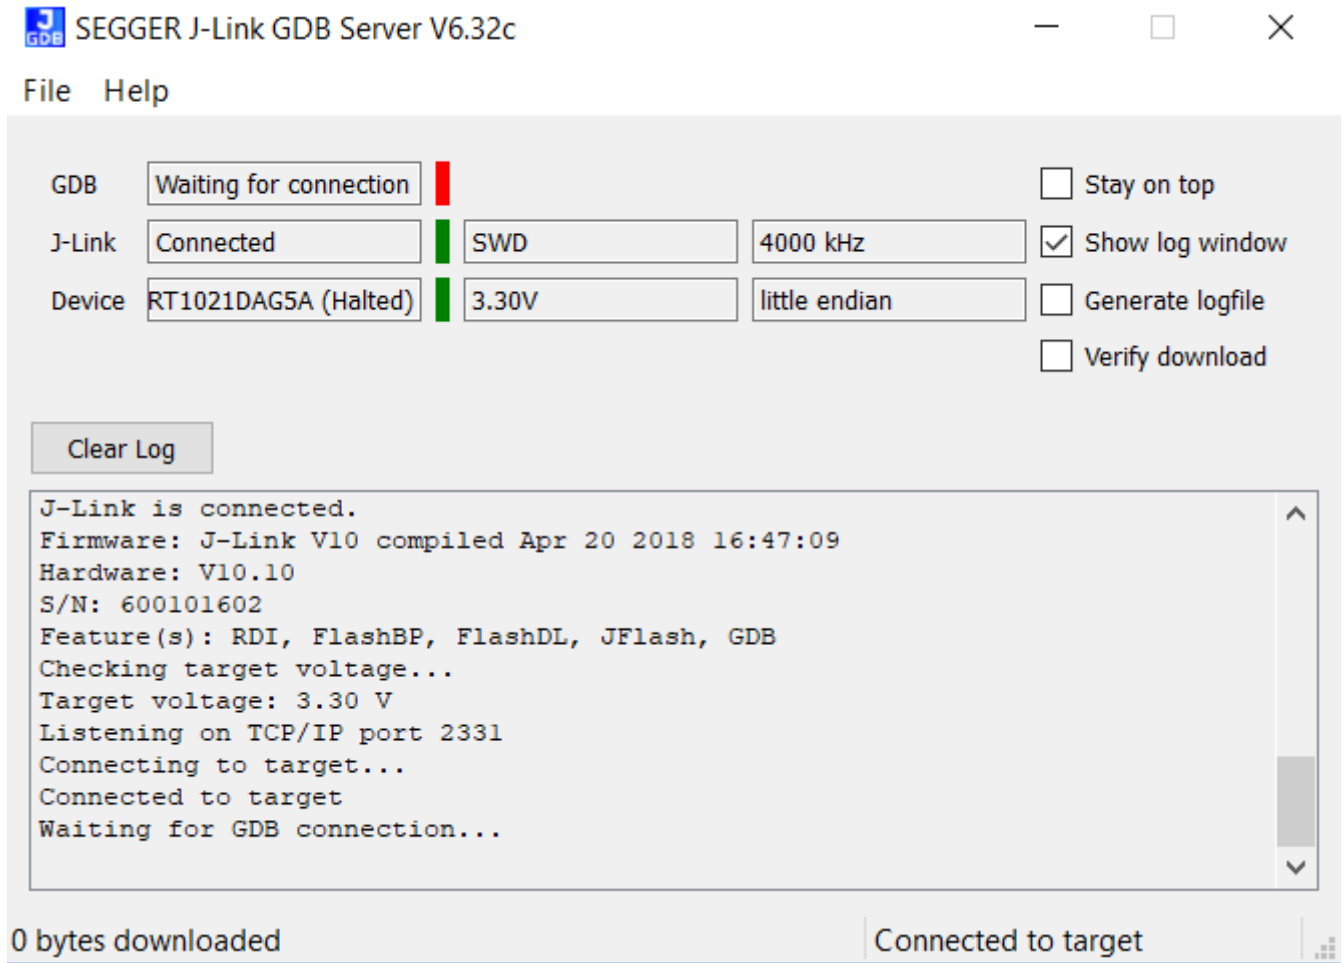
J GDB SEGGER J-Link GDB Server V6.32c

File Help

GDB Waiting for connection

J-Link Connected SWD 4000 kHz

Device RT1021DAG5A (Halted) 3.30V little endian

Stay on top

Show log window

Generate logfile

Verify download

Clear Log

J-Link is connected.
Firmware: J-Link V10 compiled Apr 20 2018 16:47:09
Hardware: V10.10
S/N: 600101602
Feature(s): RDI, FlashBP, FlashDL, JFlash, GDB
Checking target voltage...
Target voltage: 3.30 V
Listening on TCP/IP port 2331
Connecting to target...
Connected to target
Waiting for GDB connection...

0 bytes downloaded

Connected to target